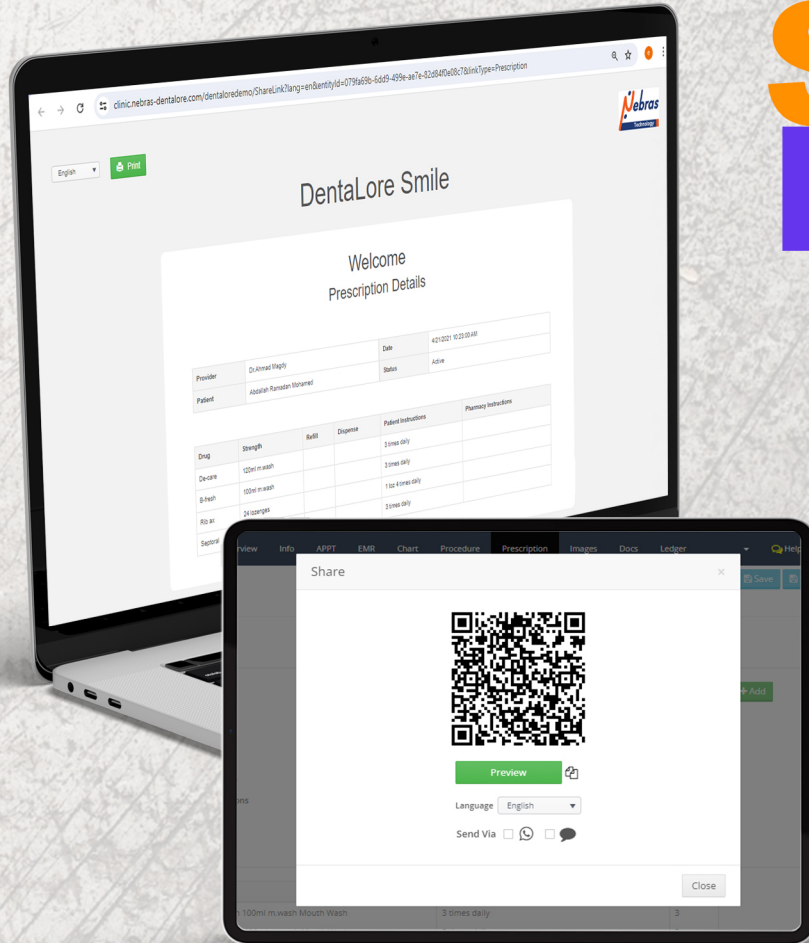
clinic.nebras-dentalore.com/dentaloredemo/ShareLink?lang=en&entityId=079fa69b-6dd9-499e-ae7e-82d84f0e08c7&linkType=Prescription

Nebras Technology

English

Print

DentaLore Smile

Welcome

Prescription Details

| Provider | Dr.Ahmad Magdy | Date | 4/21/2021 10:23:00 AM |
|---|---|---|---|
| Patient | Abdallah Ramadan Mohamed | Status | Active |

| Drug | Strength | Refill | Dispense | Patient Instructions | Pharmacy Instructions |
|---|---|---|---|---|---|
| De-care | 120ml m.wash | | | 3 times daily | |
| B-fresh | 100ml m.wash | | | 3 times daily | |
| Rib ax | 24 lozanges | | | 1 loz 4 times daily | |
| Septoral | | | | 3 times daily | |

rview Info APPT EMR Chart Procedure Prescription Images Docs Ledger Help

Save

Add

ons

Share ×

Preview

Language English

Send Via

Close

h 100ml m.wash Mouth Wash 3 times daily 3